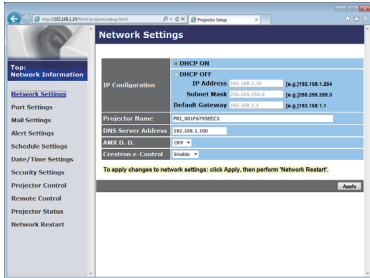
http://192.168.1.10/html/projectorsetup.html
Projector Setup

Network Settings

Top:
Network Information

Network Settings
Port Settings
Mail Settings
Alert Settings
Schedule Settings
Date/Time Settings
Security Settings
Projector Control
Remote Control
Projector Status
Network Restart

| IP Configuration | DHCP ON | |
|---|---|---|
| | DHCP OFF | |
| | IP Address 192.168.1.10 | (e.g.)192.168.1.254 |
| | Subnet Mask 255.255.255.0 | (e.g.)255.255.255.0 |
| | Default Gateway 192.168.1.1 | (e.g.)192.168.1.1 |
| Projector Name | PRJ_001F67495EC3 | |
| DNS Server Address | 192.168.1.100 | |
| AMX D. D. | OFF | |
| Crestron e-Control | Enable | |

To apply changes to network settings: click Apply, then perform 'Network Restart'.

Apply